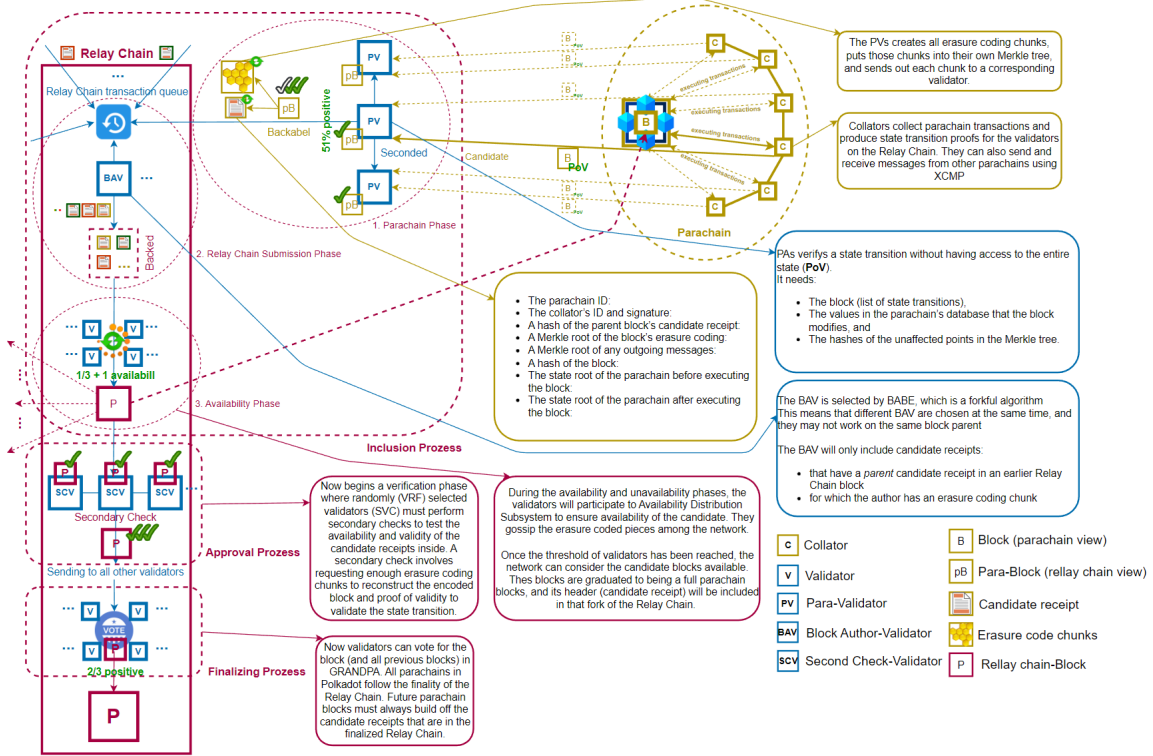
Relay Chain

Relay Chain transaction queue

BAV

Backed

V V V V

1/3 + 1 availabill

P

3. Availability Phase

2. Relay Chain Submission Phase

PV

pB

Backabel

pB

51% positive

PV

pB

Seconded

PV

pB

1. Parachain Phase

Candidate

B

PoV

B

B

B

C

C

C

C

B

C

C

executing transactions

executing transactions

executing transactions

executing transactions

executing transactions

Parachain

The PVs creates all erasure coding chunks, puts those chunks into their own Merkle tree, and sends out each chunk to a corresponding validator.

Collators collect parachain transactions and produce state transition proofs for the validators on the Relay Chain. They can also send and receive messages from other parachains using XCMP

PAs verifys a state transition without having access to the entire state (**PoV**).
It needs:

- The block (list of state transitions),
- The values in the parachain's database that the block modifies, and
- The hashes of the unaffected points in the Merkle tree.

- The parachain ID:
- The collator's ID and signature:
- A hash of the parent block's candidate receipt:
- A Merkle root of the block's erasure coding:
- A Merkle root of any outgoing messages:
- A hash of the block:
- The state root of the parachain before executing the block:
- The state root of the parachain after executing the block:

The BAV is selected by BABE, which is a forkful algorithm
This means that different BAV are chosen at the same time, and they may not work on the same block parent

The BAV will only include candidate receipts:

- that have a *parent* candidate receipt in an earlier Relay Chain block
- for which the author has an erasure coding chunk

Inclusion Prozess

P P P

SCV SCV SCV

Secondary Check

P

Approval Prozess

Sending to all other validators

V V

VOTE

V V

2/3 positive

Finalizing Prozess

P

Now begins a verification phase where randomly (VRF) selected validators (SVC) must perform secondary checks to test the availability and validity of the candidate receipts inside. A secondary check involves requesting enough erasure coding chunks to reconstruct the encoded block and proof of validity to validate the state transition.

During the availability and unavailability phases, the validators will participate to Availability Distribution Subsystem to ensure availability of the candidate. They gossip the erasure coded pieces among the network.

Once the threshold of validators has been reached, the network can consider the candidate blocks available. Thes blocks are graduated to being a full parachain blocks, and its header (candidate receipt) will be included in that fork of the Relay Chain.

Now validators can vote for the block (and all previous blocks) in GRANDPA. All parachains in Polkadot follow the finality of the Relay Chain. Future parachain blocks must always build off the candidate receipts that are in the finalized Relay Chain.

C Collator
V Validator
PV Para-Validator
BAV Block Author-Validator
SCV Second Check-Validator
B Block (parachain view)
pB Para-Block (rellay chain view)
Candidate receipt
Erasure code chunks
P Rellay chain-Block